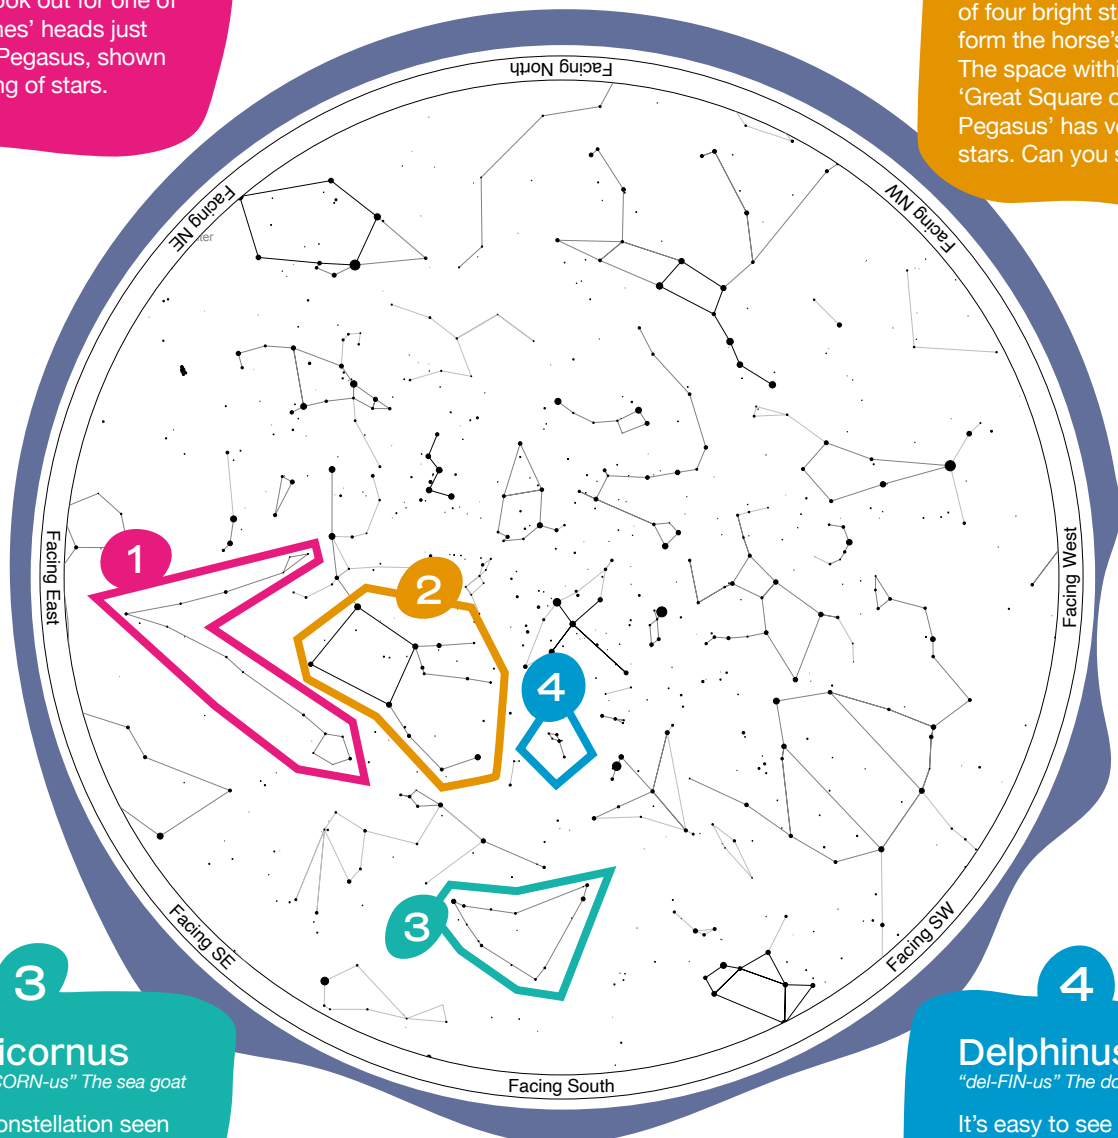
ook out for one of
hes' heads just
Pegasus, shown
ng of stars.

of four bright st
form the horse's
The space withi
'Great Square o
Pegasus' has ve
stars. Can you s

Facing North

Facing NE

Facing NW

Facing East

Facing West

Facing SE

Facing SW

Facing South

1

2

3

4

3

icornus
CORN-us" The sea goat

onstellation seen

4

Delphinus
"del-FIN-us" The do

It's easy to see